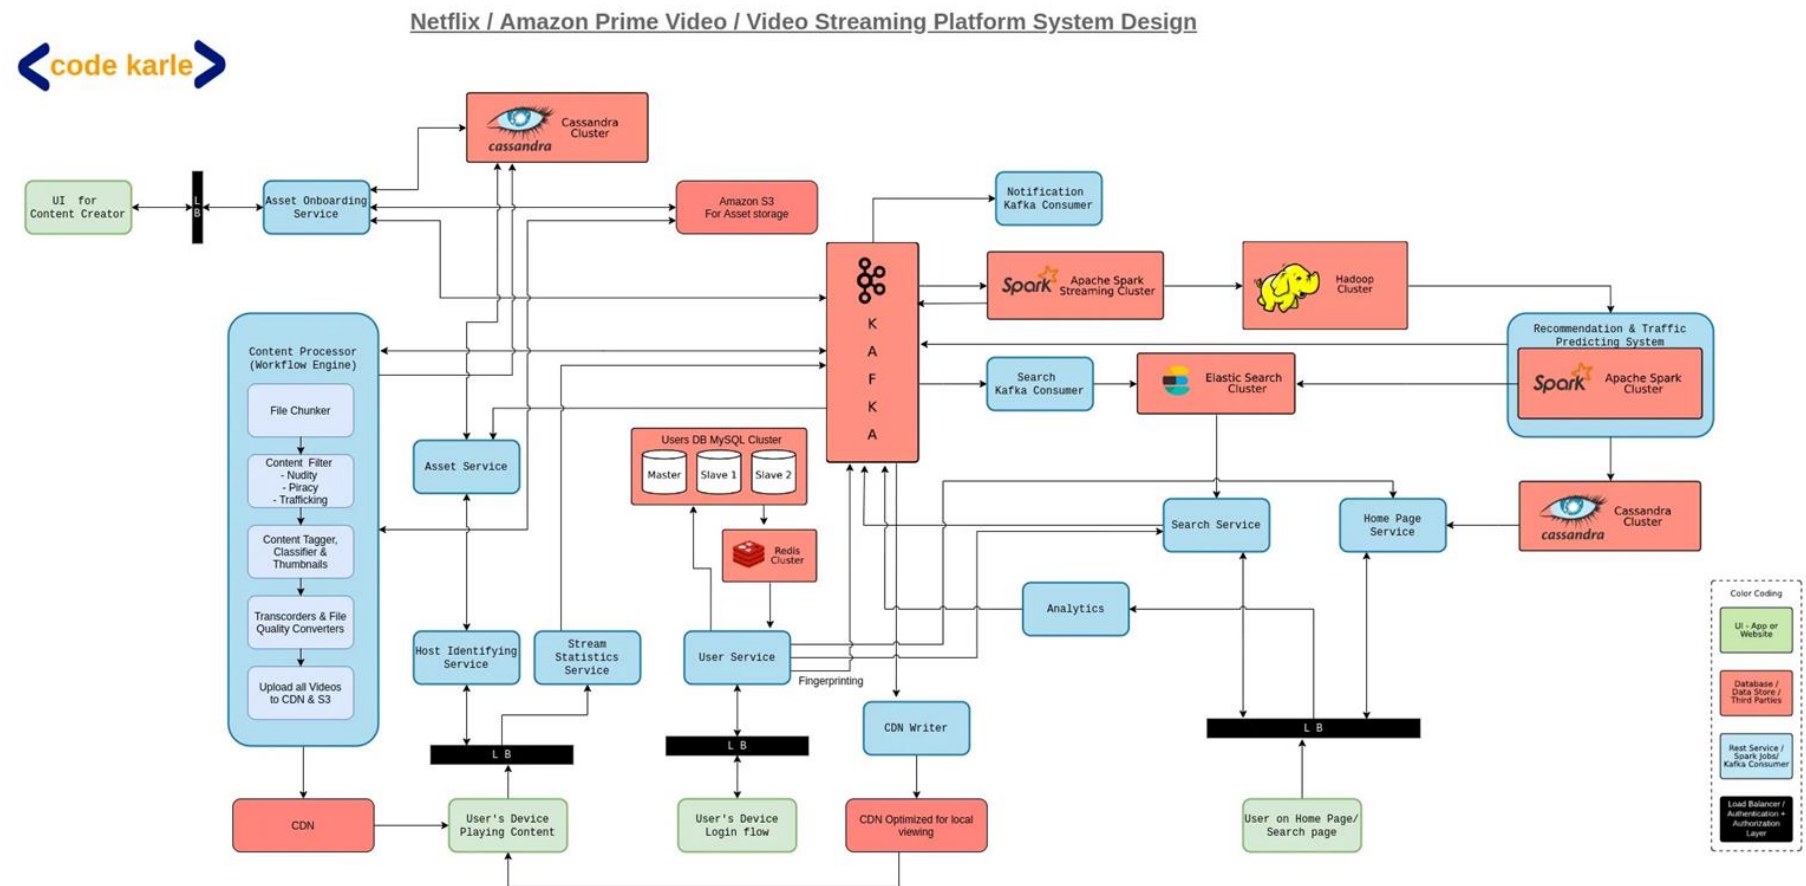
Netflix / Amazon Prime Video / Video Streaming Platform System Design

code karle

cassandra
Cassandra Cluster

UI for Content Creator

L B

Asset Onboarding Service

Amazon S3
For Asset storage

Notification Kafka Consumer

K A F K A

Spark
Apache Spark Streaming Cluster

Hadoop Cluster

Recommendation & Traffic Predicting System

Spark
Apache Spark Cluster

Content Processor (Workflow Engine)

File Chunker

Content Filter
- Nudity
- Piracy
- Trafficking

Content Tagger, Classifier & Thumbnails

Transcoders & File Quality Converters

Upload all Videos to CDN & S3

Asset Service

Users DB MySQL Cluster
Master
Slave 1
Slave 2

Search Kafka Consumer

Elastic Search Cluster

Redis Cluster

Search Service

Home Page Service

cassandra
Cassandra Cluster

Analytics

Host Identifying Service

Stream Statistics Service

User Service

Fingerprinting

CDN Writer

L B

L B

L B

CDN

User's Device Playing Content

User's Device Login flow

CDN Optimized for local viewing

User on Home Page/ Search page

Color Coding
UI - App or Website
Database / Data Store / Third Parties
Rest Service / Spark Jobs/ Kafka Consumer
Load Balancer / Authentication + Authorization Layer